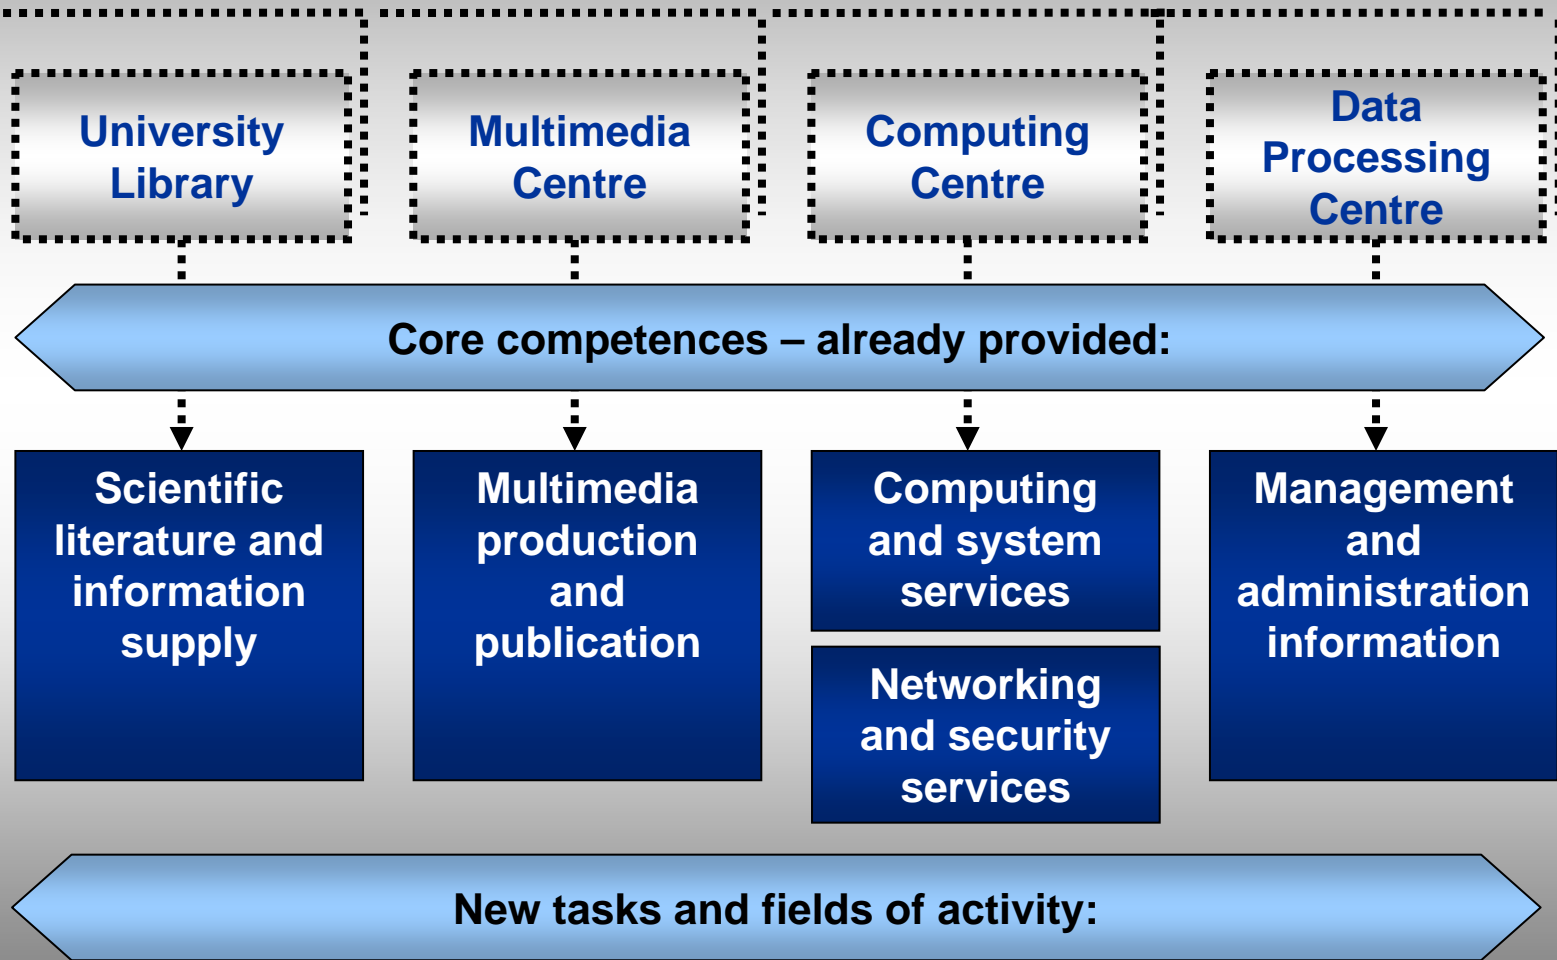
University Library

Multimedia Centre

Computing Centre

Data Processing Centre

Core competences – already provided:

Scientific literature and information supply

Multimedia production and publication

Computing and system services

Networking and security services

Management and administration information

New tasks and fields of activity: